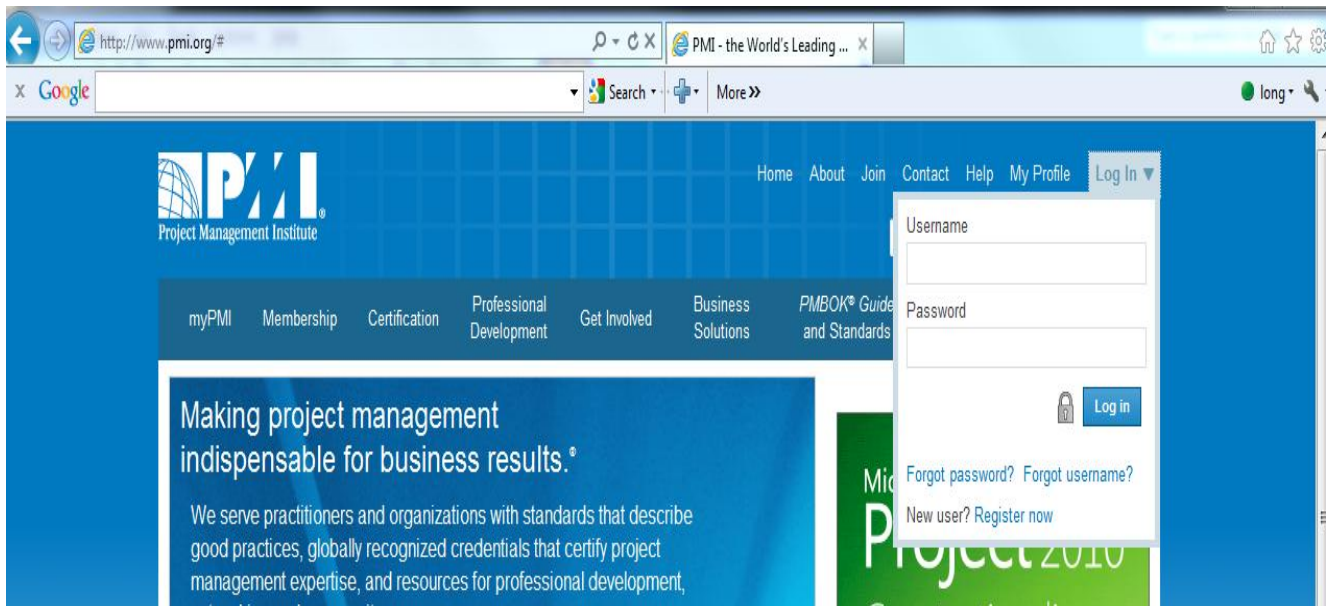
http://www.pmi.org/#

PMI - the World's Leading ...

x Google

Search

More >>

long

PMI.

Project Management Institute

Home About Join Contact Help My Profile Log In ▼

Username

Password

Log in

Forgot password? Forgot username?

New user? Register now

myPMI Membership Certification Professional Development Get Involved Business Solutions PMBOK® Guide and Standards

Making project management indispensable for business results.®

We serve practitioners and organizations with standards that describe good practices, globally recognized credentials that certify project management expertise, and resources for professional development,

Mic

Project 2010